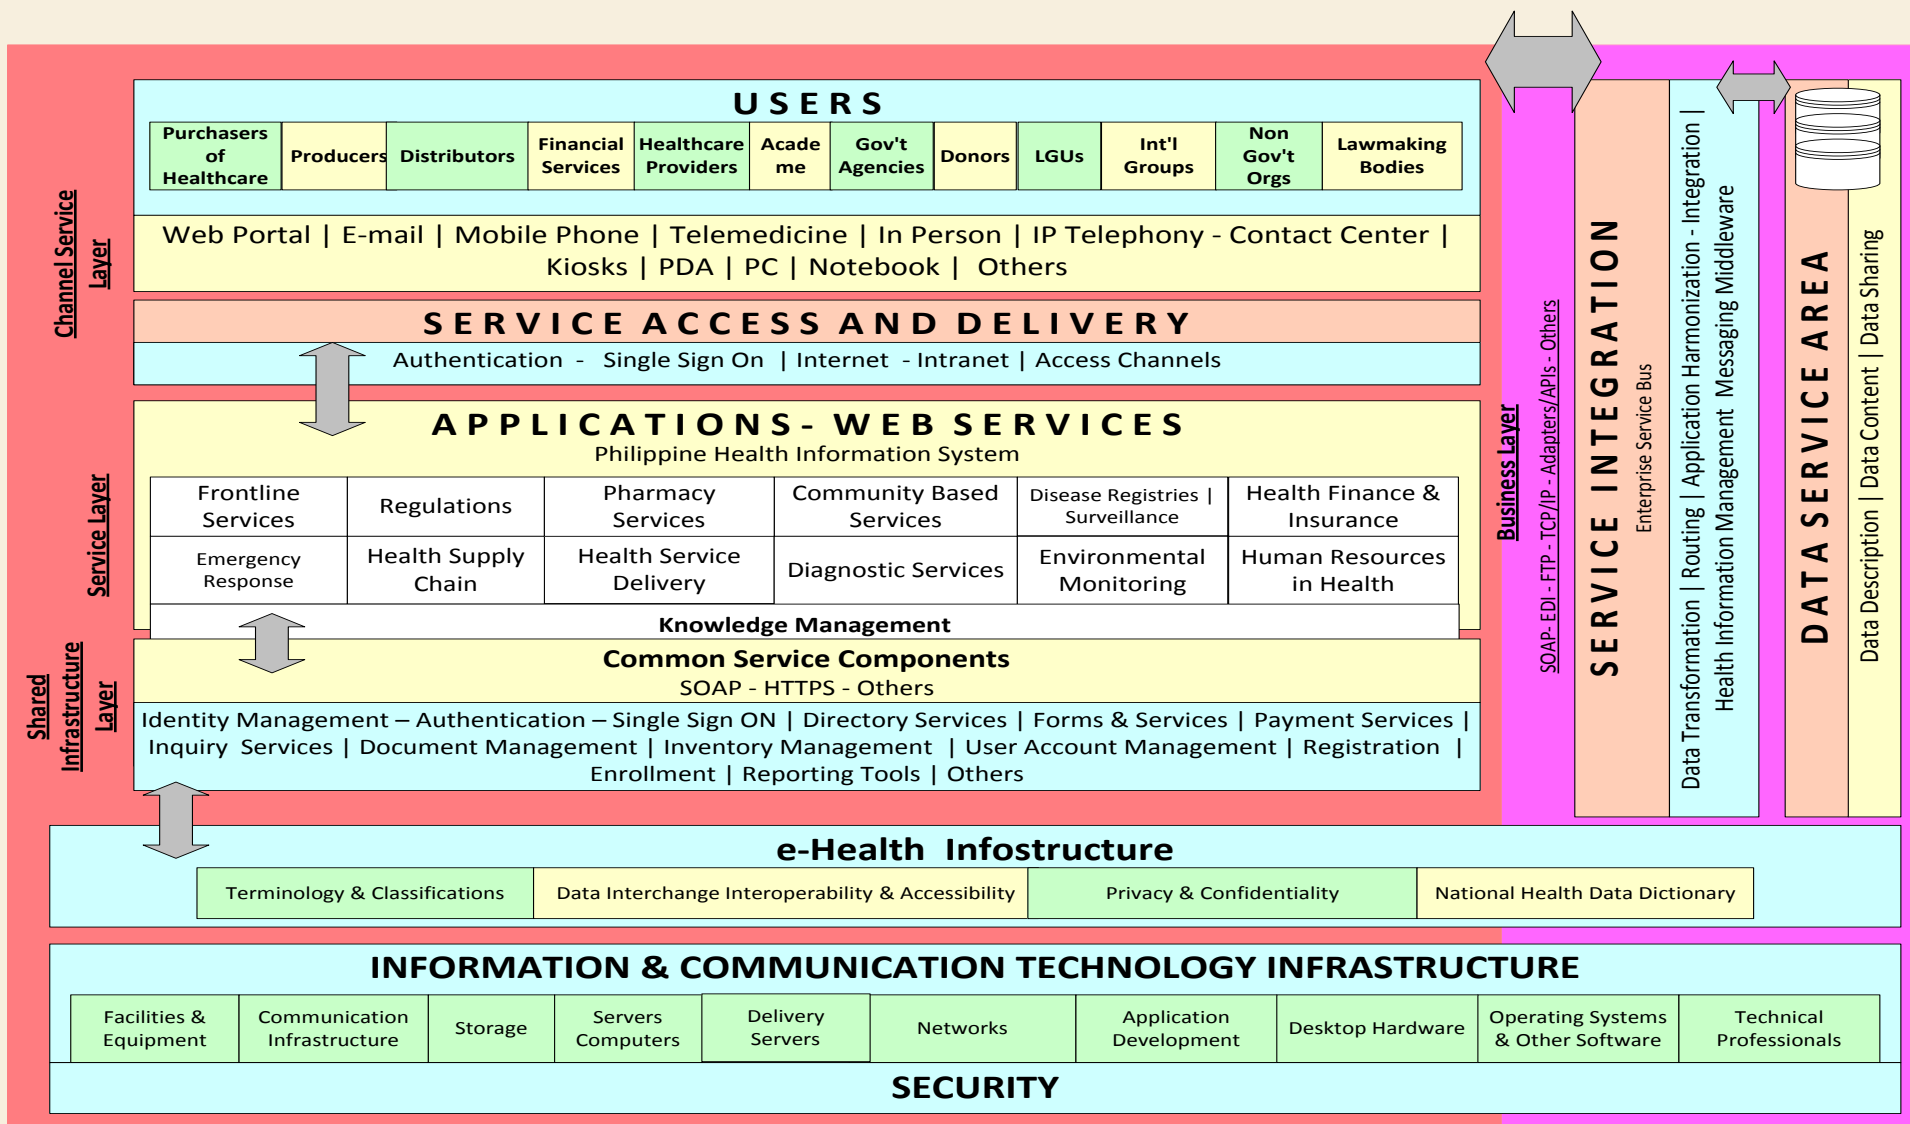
Channel Service Layer

USERS

| Purchasers of Healthcare | Producers | Distributors | Financial Services | Healthcare Providers | Academe | Gov't Agencies | Donors | LGUs | Int'l Groups | Non Gov't Orgs | Lawmaking Bodies |
|---|---|---|---|---|---|---|---|---|---|---|---|

Web Portal | E-mail | Mobile Phone | Telemedicine | In Person | IP Telephony - Contact Center | Kiosks | PDA | PC | Notebook | Others

SERVICE ACCESS AND DELIVERY

Authentication - Single Sign On | Internet - Intranet | Access Channels

Service Layer

APPLICATIONS- WEB SERVICES
Philippine Health Information System

| Frontline Services | Regulations | Pharmacy Services | Community Based Services | Disease Registries \| Surveillance | Health Finance & Insurance |
|---|---|---|---|---|---|
| Emergency Response | Health Supply Chain | Health Service Delivery | Diagnostic Services | Environmental Monitoring | Human Resources in Health |

Knowledge Management

Shared Infrastructure Layer

Common Service Components
SOAP - HTTPS - Others

Identity Management – Authentication – Single Sign ON | Directory Services | Forms & Services | Payment Services | Inquiry Services | Document Management | Inventory Management | User Account Management | Registration | Enrollment | Reporting Tools | Others

Business Layer

SOAP- EDI - FTP - TCP/IP - Adapters/APIs - Others

SERVICE INTEGRATION
Enterprise Service Bus

Data Transformation | Routing | Application Harmonization - Integration | Health Information Management Messaging Middleware

DATA SERVICE AREA

Data Description | Data Content | Data Sharing

e-Health Infostructure

| Terminology & Classifications | Data Interchange Interoperability & Accessibility | Privacy & Confidentiality | National Health Data Dictionary |
|---|---|---|---|

INFORMATION & COMMUNICATION TECHNOLOGY INFRASTRUCTURE

| Facilities & Equipment | Communication Infrastructure | Storage | Servers Computers | Delivery Servers | Networks | Application Development | Desktop Hardware | Operating Systems & Other Software | Technical Professionals |
|---|---|---|---|---|---|---|---|---|---|

SECURITY